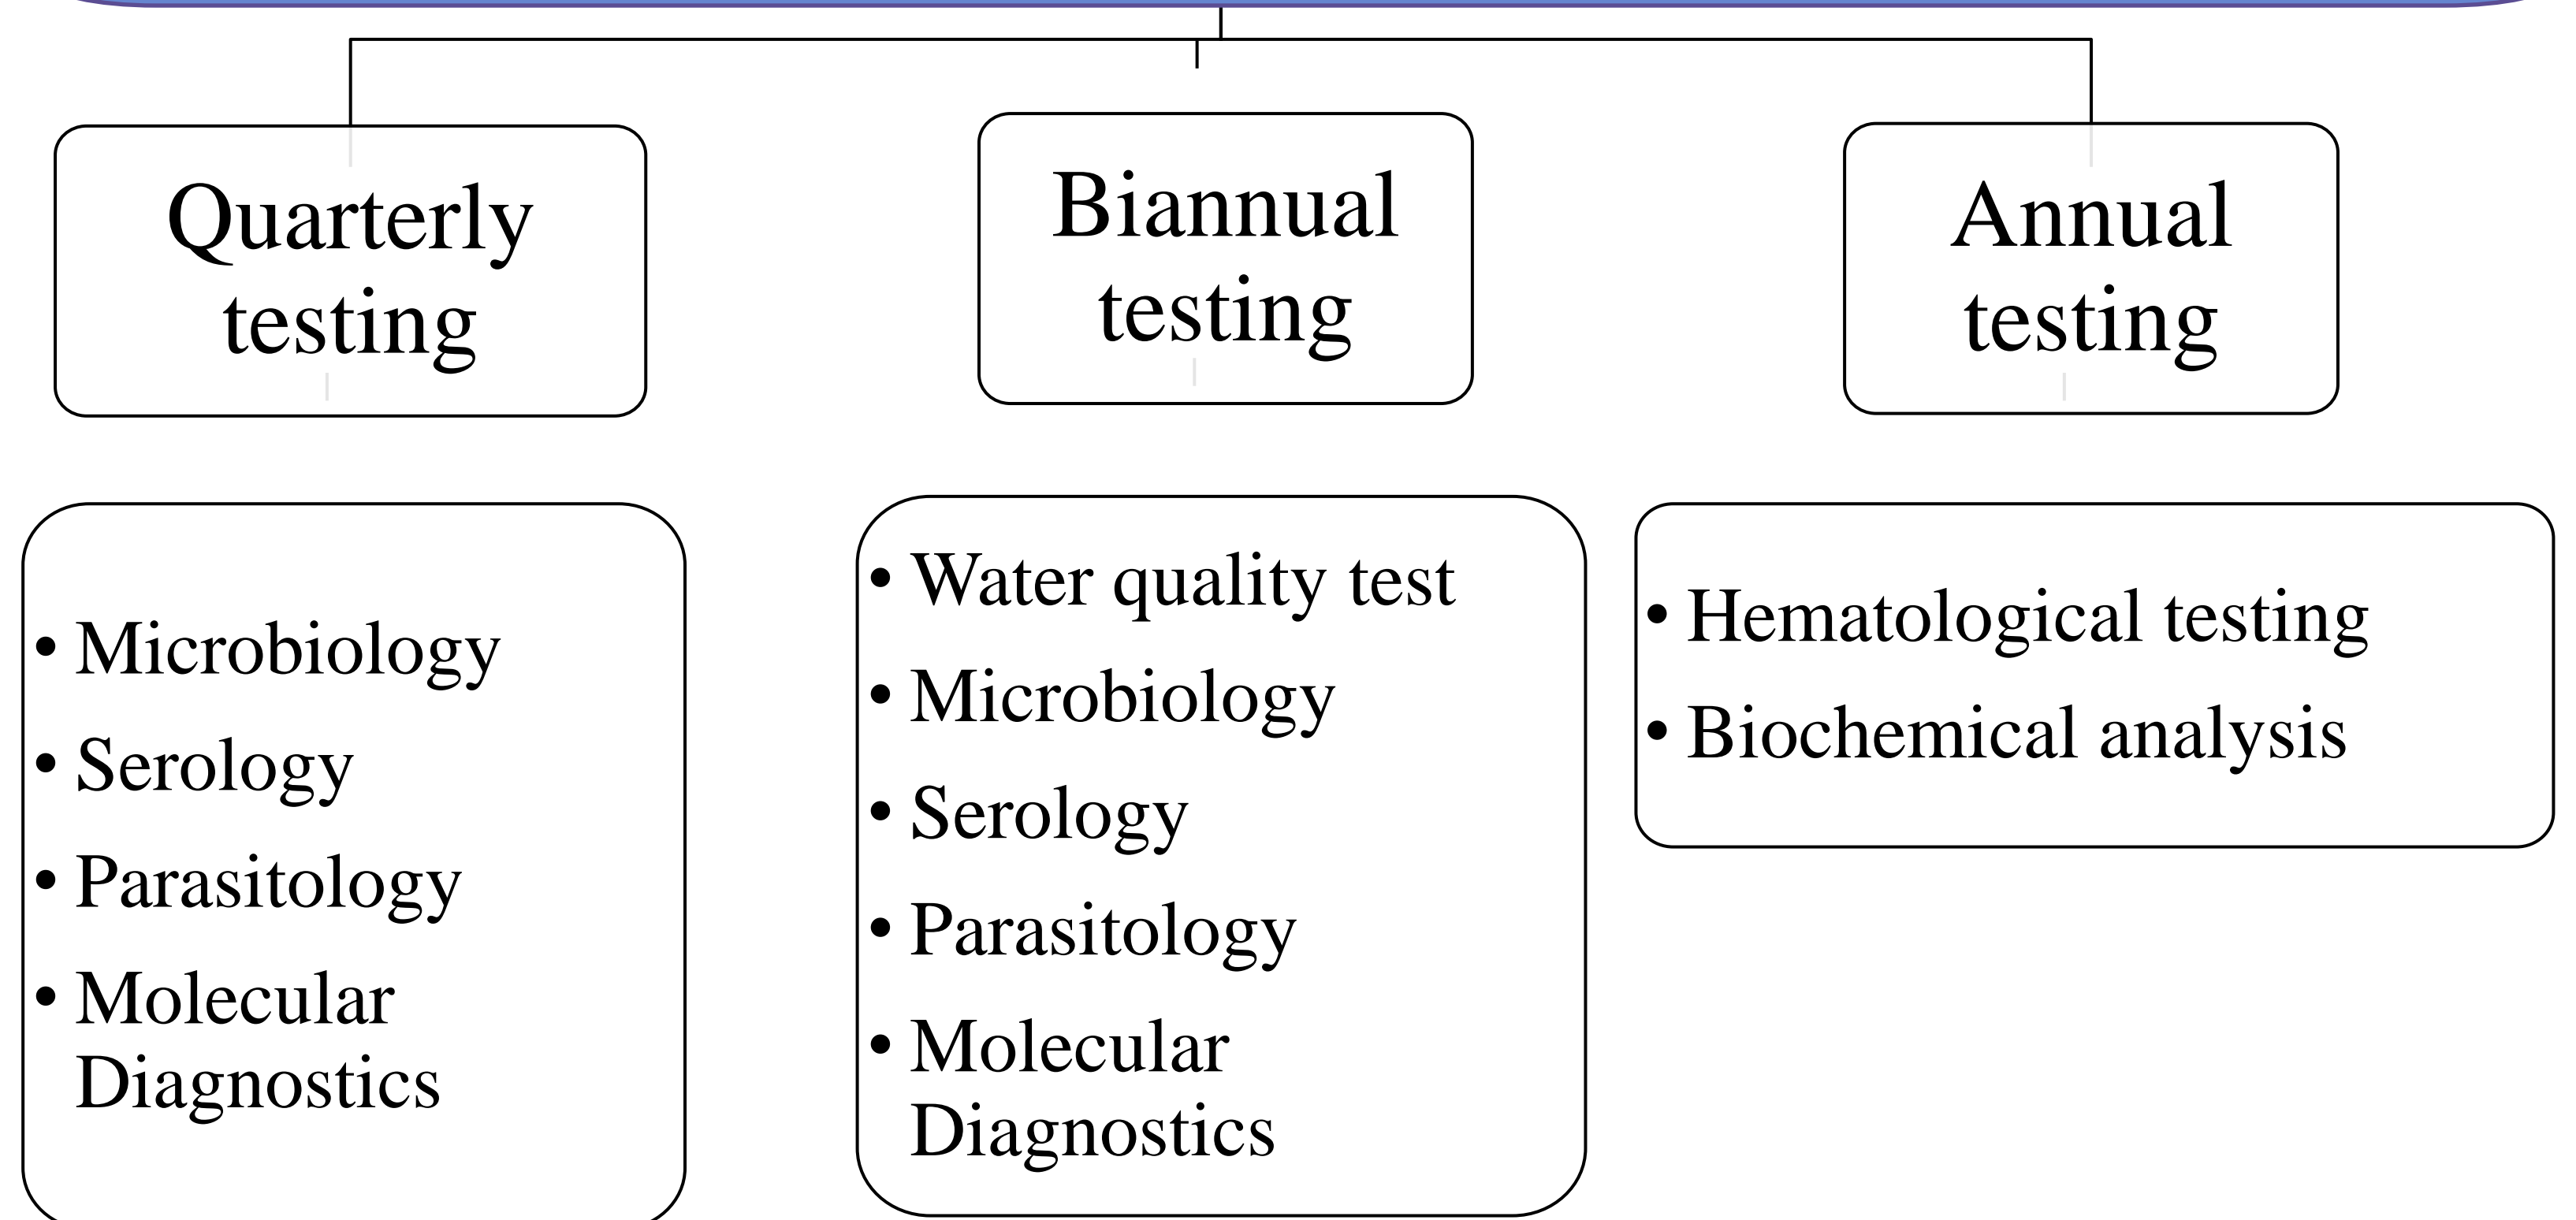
Quarterly testing

Biannual testing

Annual testing

- Microbiology
- Serology
- Parasitology
- Molecular Diagnostics

- Water quality test
- Microbiology
- Serology
- Parasitology
- Molecular Diagnostics

- Hematological testing
- Biochemical analysis